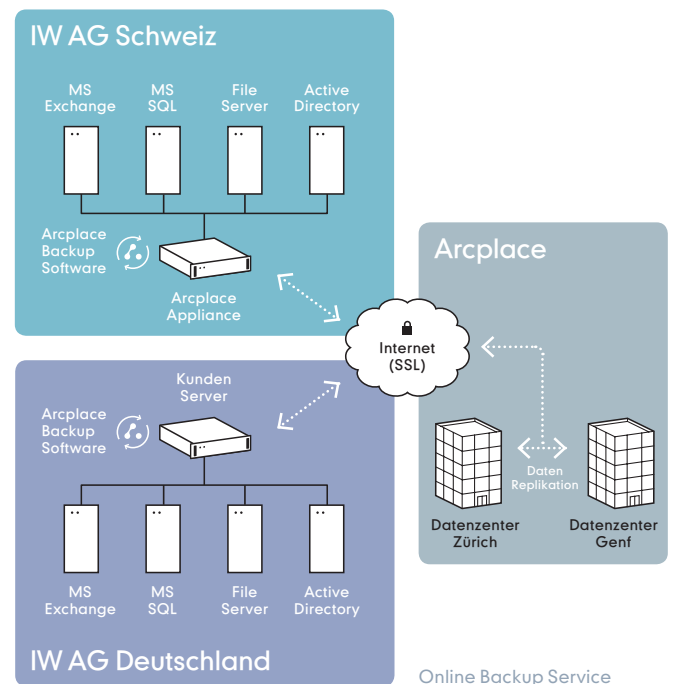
IW AG Schweiz

MS Exchange

MS SQL

File Server

Active Directory

Arcplace Backup Software

Arcplace Appliance

Arcplace

Internet (SSL)

Kunden Server

Arcplace Backup Software

Daten Replikation

Datenzenter Zürich

Datenzenter Genf

MS Exchange

MS SQL

File Server

Active Directory

IW AG Deutschland

Online Backup Service